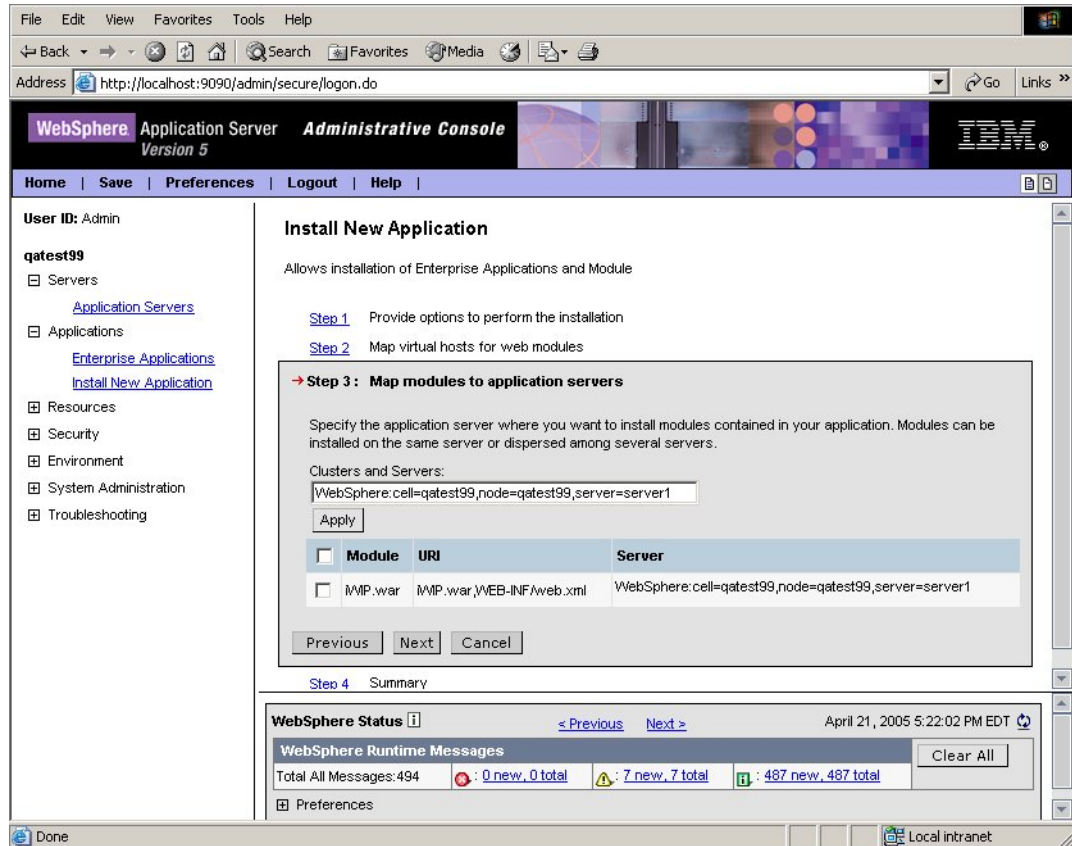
File Edit View Favorites Tools Help

Back Search Favorites Media

Address http://localhost:9090/admin/secure/logon.do Go Links »

WebSphere Application Server Version 5 Administrative Console IBM.

Home | Save | Preferences | Logout | Help |

User ID: Admin

qatest99

Servers

Application Servers

Applications

Enterprise Applications

Install New Application

Resources

Security

Environment

System Administration

Troubleshooting

Install New Application

Allows installation of Enterprise Applications and Module

Step 1 Provide options to perform the installation

Step 2 Map virtual hosts for web modules

→ Step 3 : Map modules to application servers

Specify the application server where you want to install modules contained in your application. Modules can be installed on the same server or dispersed among several servers.

Clusters and Servers:

WebSphere:cell=qatest99,node=qatest99,server=server1

Apply

| | Module | URI | Server |
|---|---|---|---|
| | IWIP.war | IWIP.war,WEB-INF/web.xml | WebSphere:cell=qatest99,node=qatest99,server=server1 |

Previous Next Cancel

Step 4 Summary

WebSphere Status i < Previous Next > April 21, 2005 5:22:02 PM EDT

WebSphere Runtime Messages Clear All

Total All Messages:494 : 0 new, 0 total : 7 new, 7 total : 487 new, 487 total

Preferences

Done Local intranet